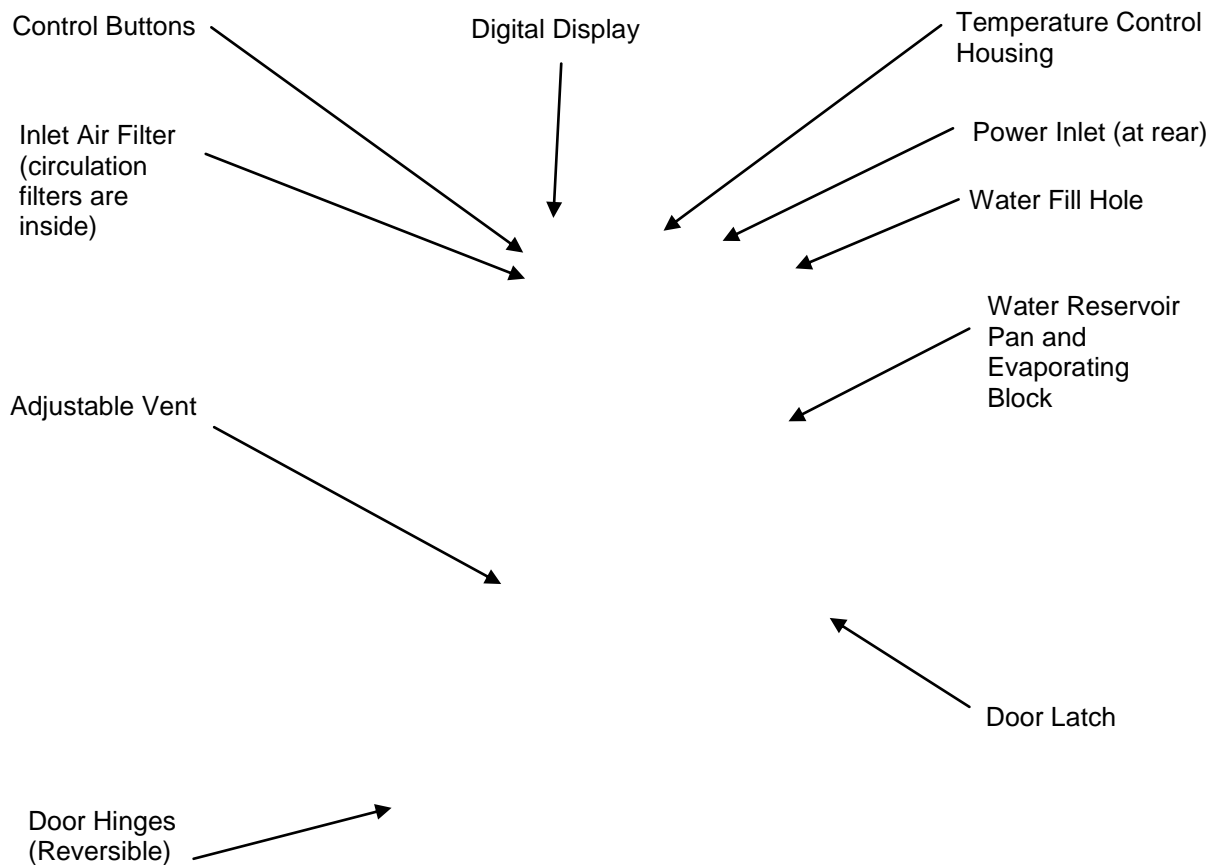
Control Buttons

Digital Display

Temperature Control Housing

Inlet Air Filter (circulation filters are inside)

Power Inlet (at rear)

Water Fill Hole

Water Reservoir Pan and Evaporating Block

Adjustable Vent

Door Latch

Door Hinges (Reversible)